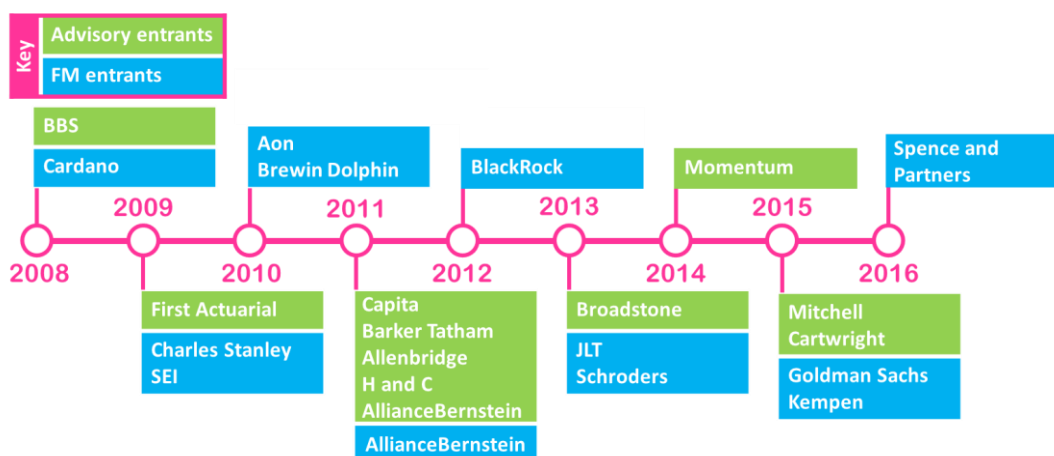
Key
Advisory entrants
FM entrants

BBS
Cardano

2008

2009

First Actuarial

Charles Stanley
SEI

Aon
Brewin Dolphin

2010

2011

Capita
Barker Tatham
Allenbridge
H and C
AllianceBernstein

AllianceBernstein

BlackRock

2012

2013

Broadstone

JLT
Schroders

Momentum

2014

2015

Mitchell Cartwright

Goldman Sachs
Kempen

Spence and Partners

2016